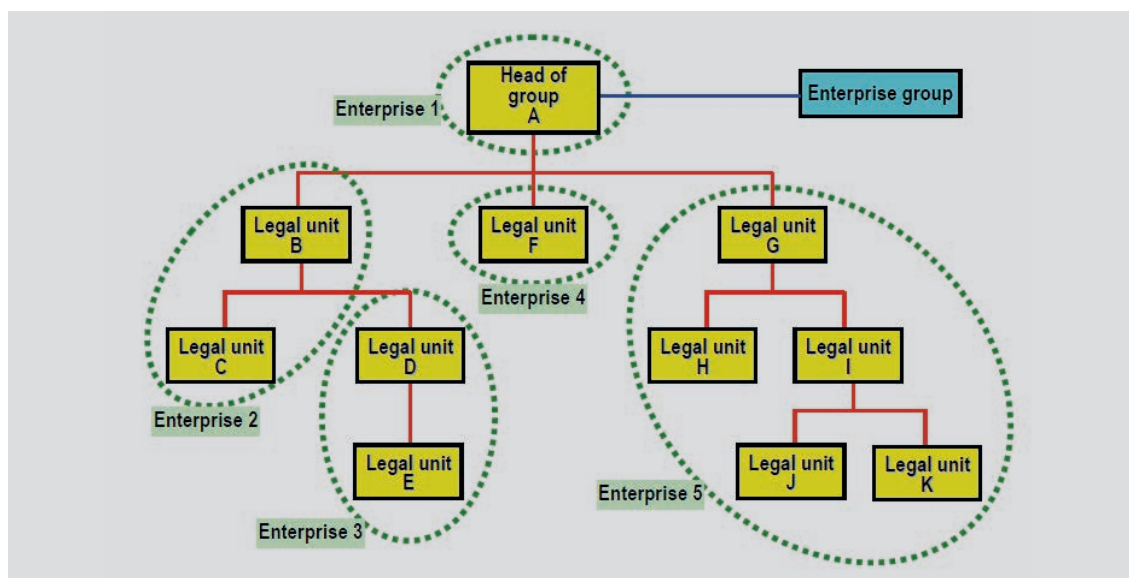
Enterprise 1

Head of group A

Enterprise group

Legal unit B

Legal unit F

Legal unit G

Enterprise 4

Legal unit C

Legal unit D

Legal unit H

Legal unit I

Enterprise 2

Legal unit E

Legal unit J

Legal unit K

Enterprise 5

Enterprise 3